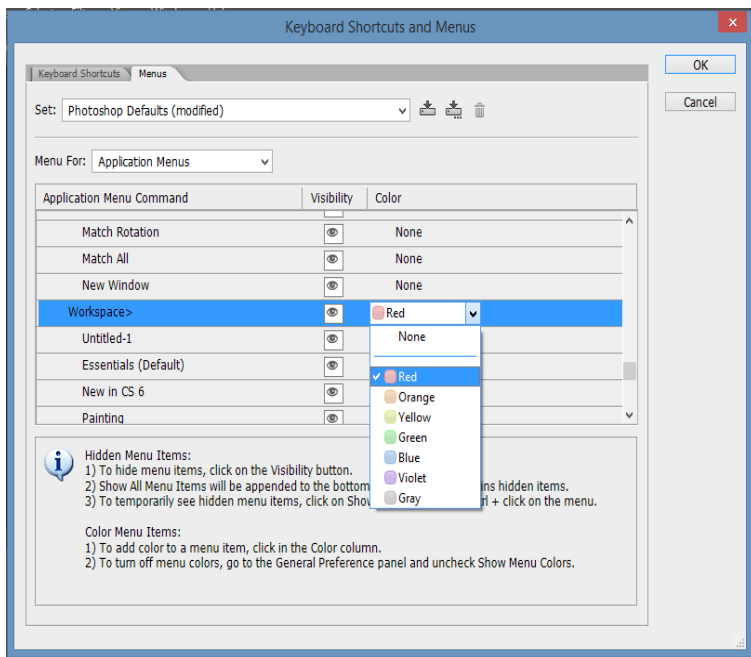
Keyboard Shortcuts and Menus

Keyboard Shortcuts | Menus

Set: Photoshop Defaults (modified)

Menu For: Application Menus

| Application Menu Command | Visibility | Color |
|---|---|---|
| Match Rotation | | None |
| Match All | | None |
| New Window | | None |
| Workspace> | | Red |
| Untitled-1 | | |
| Essentials (Default) | | |
| New in CS 6 | | |
| Painting | | |

None
Red
Orange
Yellow
Green
Blue
Violet
Gray

Hidden Menu Items:
1) To hide menu items, click on the Visibility button.
2) Show All Menu Items will be appended to the bottom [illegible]ins hidden items.
3) To temporarily see hidden menu items, click on Sho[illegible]rl + click on the menu.

Color Menu Items:
1) To add color to a menu item, click in the Color column.
2) To turn off menu colors, go to the General Preference panel and uncheck Show Menu Colors.

OK
Cancel